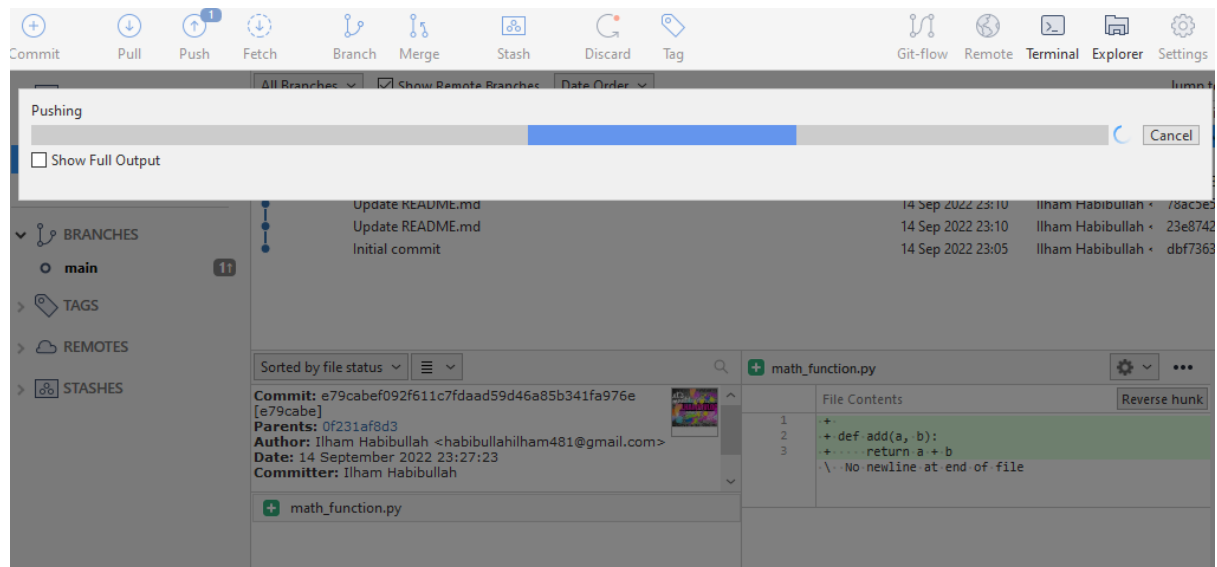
Commit Pull 1 Push Fetch Branch Merge Stash Discard Tag Git-flow Remote Terminal Explorer Settings

All Branches Show Remote Branches Date Order Jump t

Pushing

Cancel

Show Full Output

Update README.md 14 Sep 2022 23:10 Ilham Habibullah 78ac5e
Update README.md 14 Sep 2022 23:10 Ilham Habibullah 23e8742
Initial commit 14 Sep 2022 23:05 Ilham Habibullah dbf7363

BRANCHES
main 1↑
TAGS
REMOTES
STASHES

Sorted by file status

Commit: e79cabef092f611c7fdaad59d46a85b341fa976e [e79cabe]
Parents: 0f231af8d3
Author: Ilham Habibullah <habibullahilham481@gmail.com>
Date: 14 September 2022 23:27:23
Committer: Ilham Habibullah

math_function.py

math_function.py

File Contents Reverse hunk

| 1 | + |
|---|---|
| 2 | + def add(a, b): |
| 3 | + return a + b |
| | \ No newline at end of file |